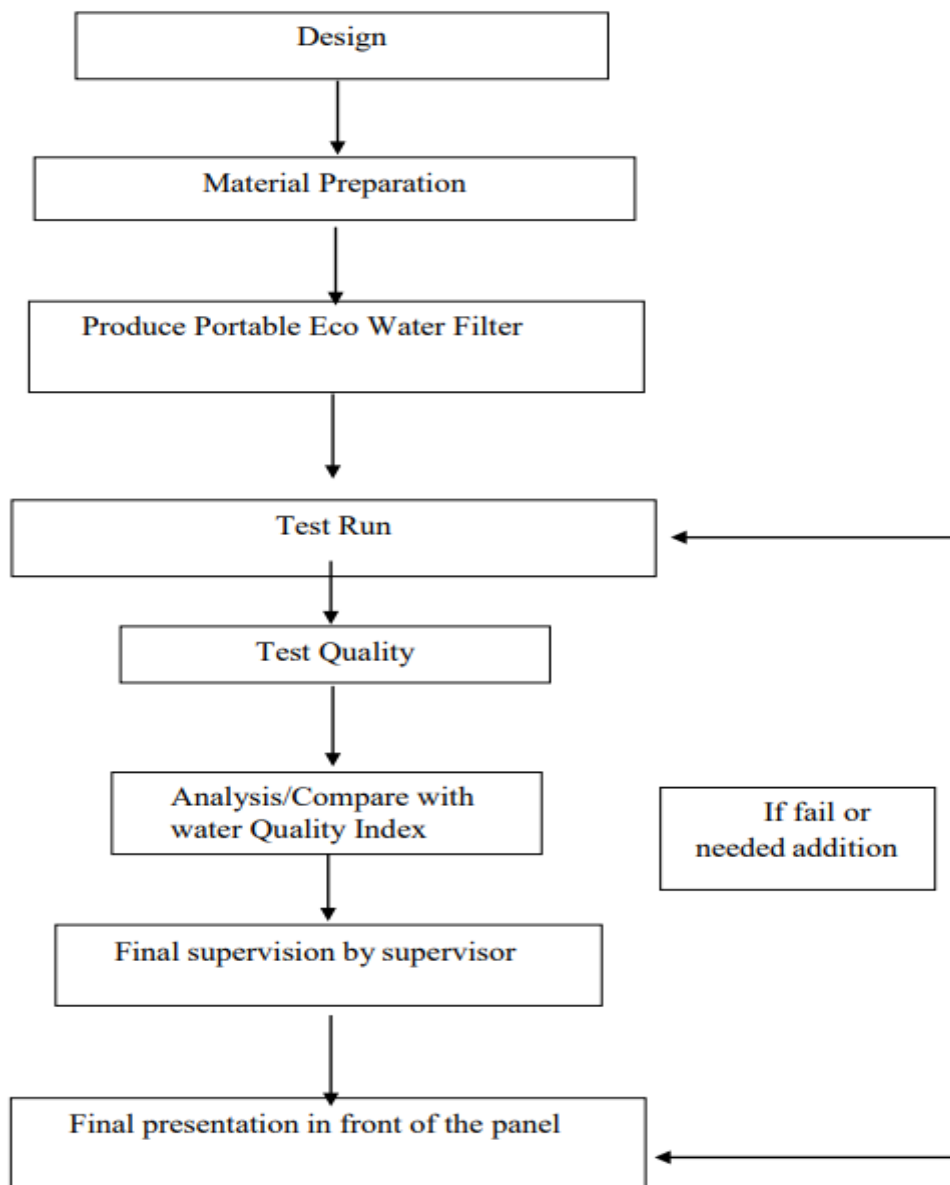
Design

Material Preparation

Produce Portable Eco Water Filter

Test Run

Test Quality

Analysis/Compare with water Quality Index

If fail or needed addition

Final supervision by supervisor

Final presentation in front of the panel